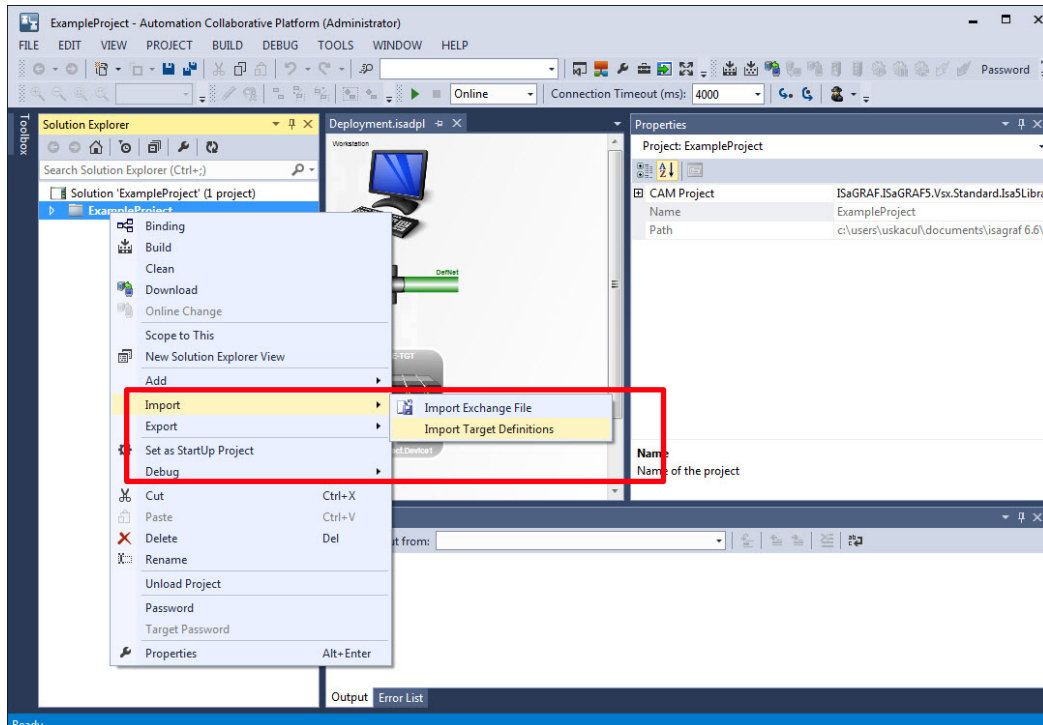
ExampleProject - Automation Collaborative Platform (Administrator)

FILE EDIT VIEW PROJECT BUILD DEBUG TOOLS WINDOW HELP

Password

Online

Connection Timeout (ms): 4000

Toolbox

Solution Explorer

Search Solution Explorer (Ctrl+;)

Solution 'ExampleProject' (1 project)

ExampleProject

Binding
Build
Clean
Download
Online Change
Scope to This
New Solution Explorer View
Add
Import
Export
Set as StartUp Project
Debug
Cut Ctrl+X
Paste Ctrl+V
Delete Del
Rename
Unload Project
Password
Target Password
Properties Alt+Enter

Import Exchange File
Import Target Definitions

Deployment.isadpl

Workstation

DefNet

E-TGT

ct.Device1

Properties

Project: ExampleProject

| CAM Project | ISaGRAF.ISaGRAF5.Vsx.Standard.Isa5Libra |
|---|---|
| Name | ExampleProject |
| Path | c:\users\uskacul\documents\isagraf 6.6\ |

Name
Name of the project

t from:

Output Error List

Ready